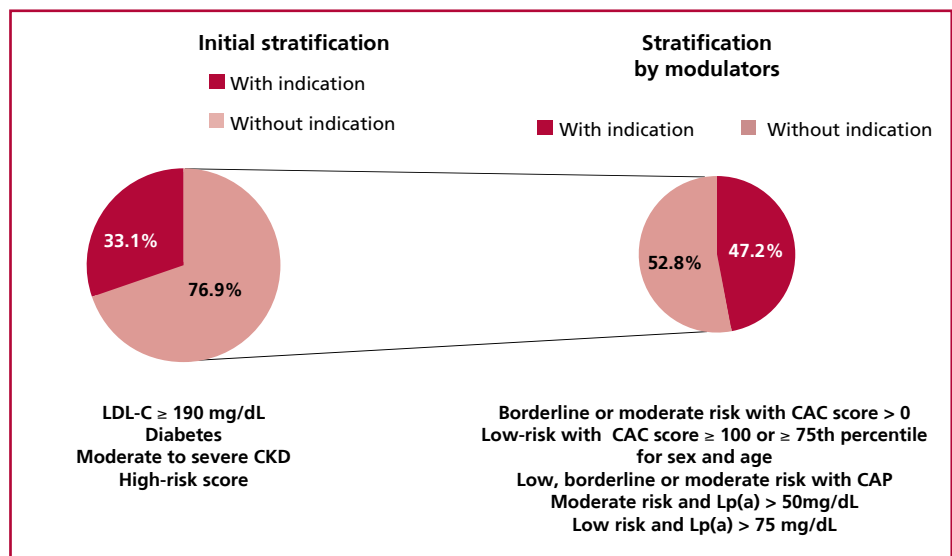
Initial stratification

With indication

Without indication

33.1%

76.9%

LDL-C ≥ 190 mg/dL
Diabetes
Moderate to severe CKD
High-risk score

Stratification by modulators

With indication

Without indication

52.8%

47.2%

Borderline or moderate risk with CAC score > 0
Low-risk with CAC score ≥ 100 or ≥ 75th percentile for sex and age
Low, borderline or moderate risk with CAP
Moderate risk and Lp(a) > 50mg/dL
Low risk and Lp(a) > 75 mg/dL